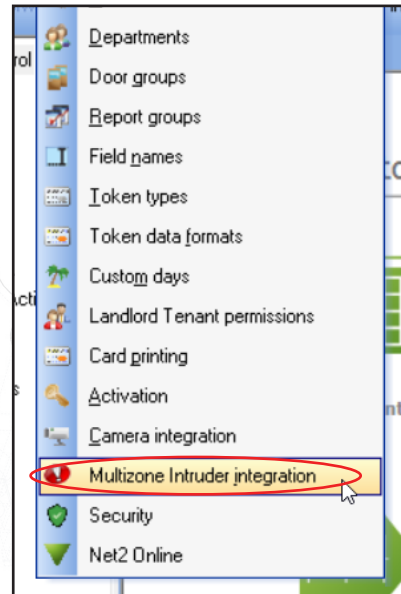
rol
Acti
s
Departments
Door groups
Report groups
Field names
Token types
Token data formats
Custom days
Landlord Tenant permissions
Card printing
Activation
Camera integration
Multizone Intruder integration
Security
Net2 Online